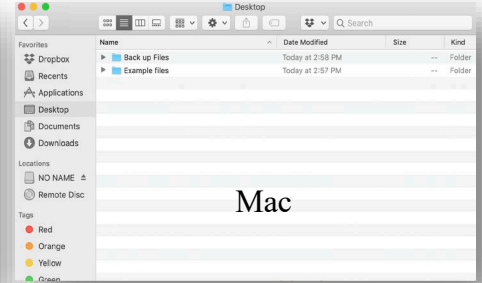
Desktop

Search

Favorites
Dropbox
Recents
Applications
Desktop
Documents
Downloads

Locations
NO NAME
Remote Disc

Tags
Red
Orange
Yellow
Green

| Name | Date Modified | Size | Kind |
|---|---|---|---|
| Back up Files | Today at 2:58 PM | -- | Folder |
| Example files | Today at 2:57 PM | -- | Folder |

Mac